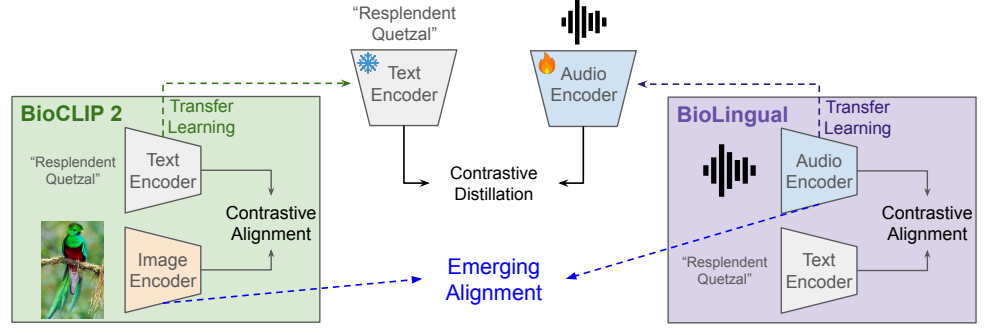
"Resplendent Quetzal"

Text Encoder

Audio Encoder

BioCLIP 2

Transfer Learning

"Resplendent Quetzal"

Text Encoder

Contrastive Alignment

Image Encoder

Contrastive Distillation

Emerging Alignment

BioLingual

Transfer Learning

Audio Encoder

Contrastive Alignment

"Resplendent Quetzal"

Text Encoder